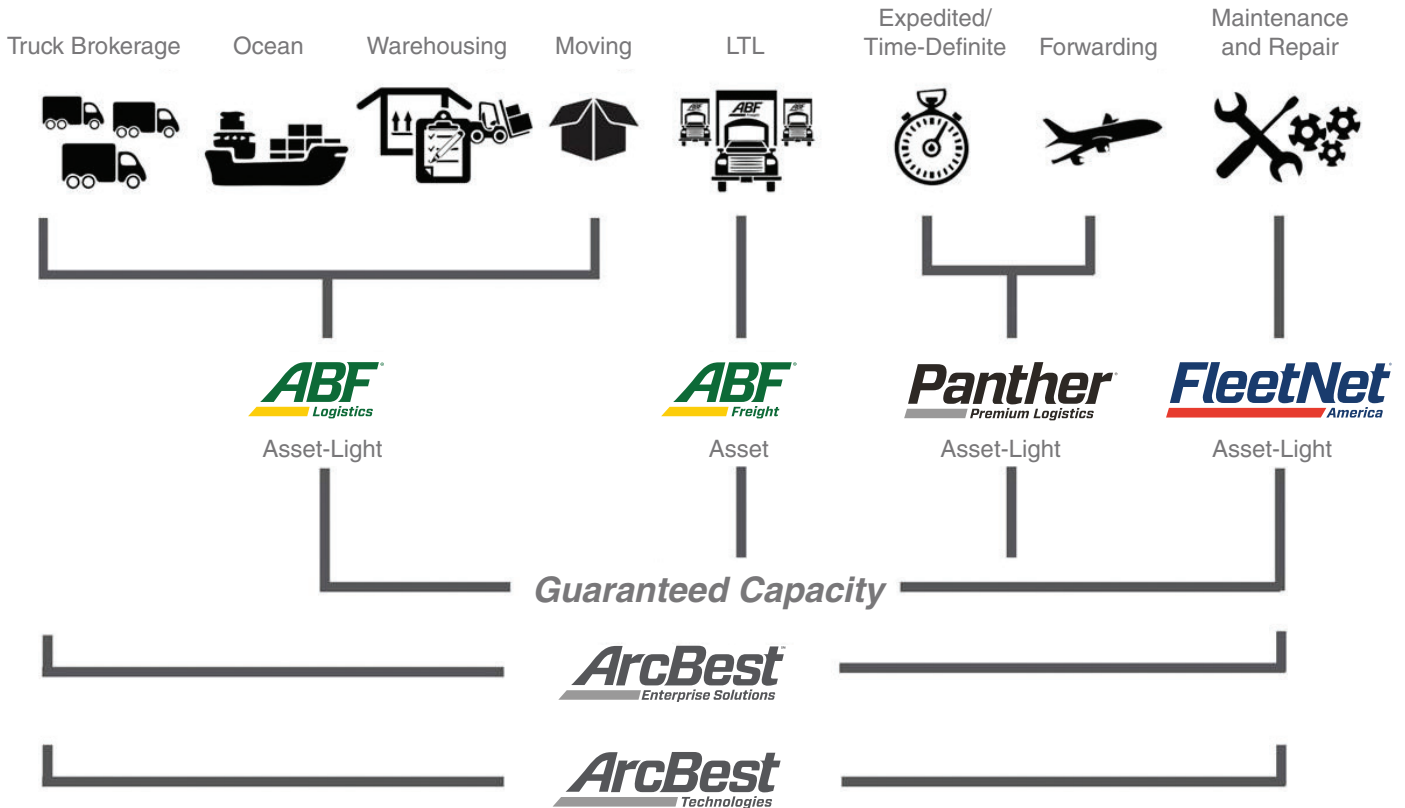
Truck Brokerage Ocean Warehousing Moving LTL Expedited/ Time-Definite Forwarding Maintenance and Repair

ABF Freight

ABF Logistics
Asset-Light

ABF Freight
Asset

Panther Premium Logistics
Asset-Light

FleetNet America
Asset-Light

Guaranteed Capacity

ArcBest Enterprise Solutions

ArcBest Technologies